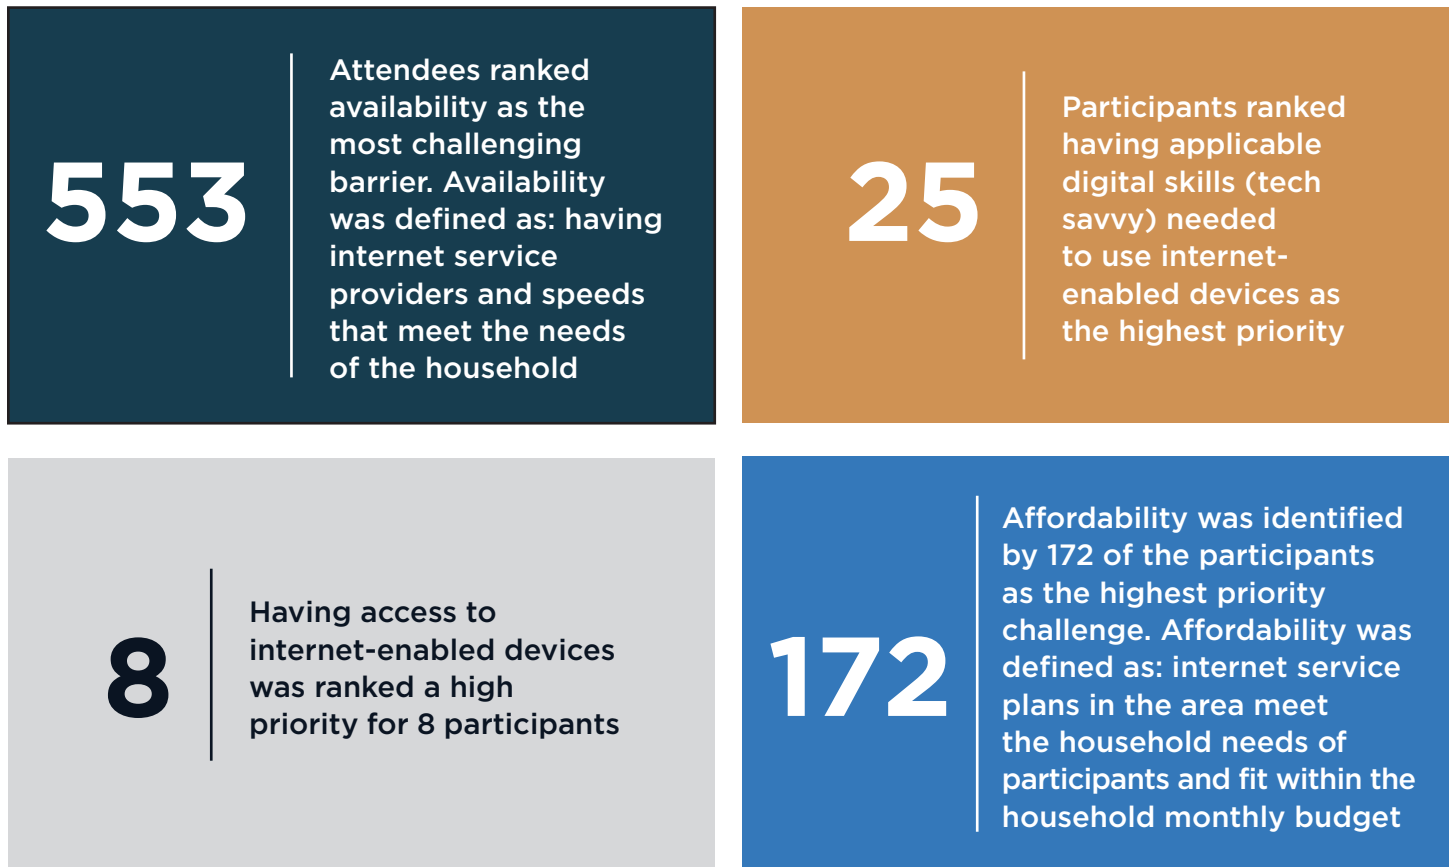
553

Attendees ranked availability as the most challenging barrier. Availability was defined as: having internet service providers and speeds that meet the needs of the household

25

Participants ranked having applicable digital skills (tech savvy) needed to use internet-enabled devices as the highest priority

8

Having access to internet-enabled devices was ranked a high priority for 8 participants

172

Affordability was identified by 172 of the participants as the highest priority challenge. Affordability was defined as: internet service plans in the area meet the household needs of participants and fit within the household monthly budget